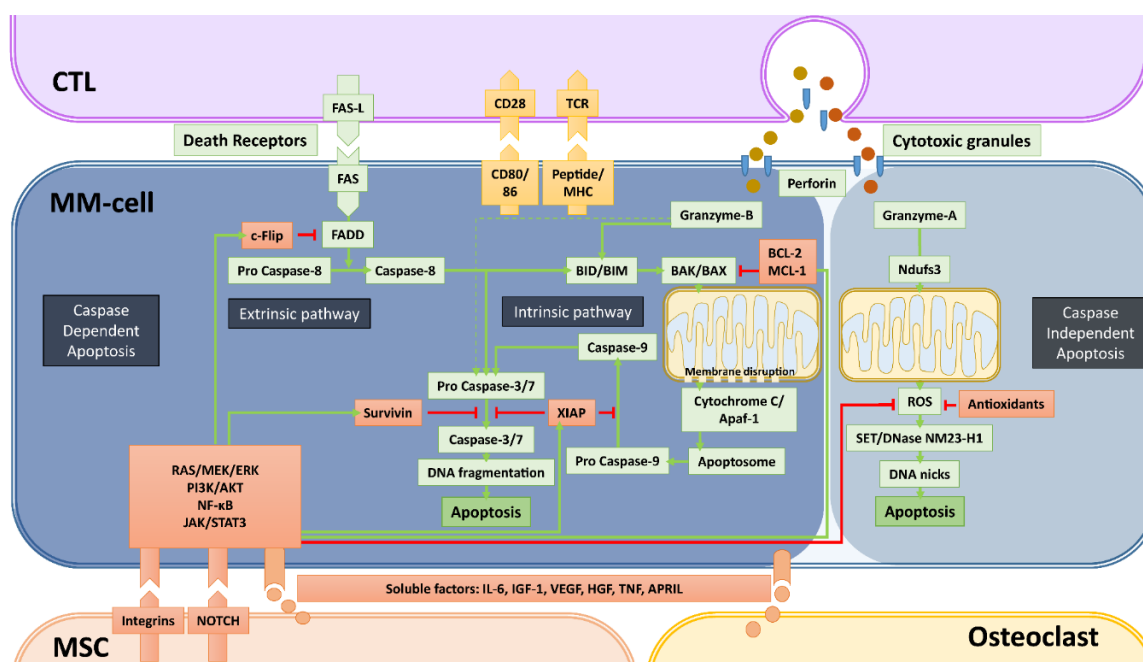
CTL

FAS-L

CD28

TCR

Death Receptors

Cytotoxic granules

FAS

CD80/86

Peptide/MHC

Perforin

MM-cell

Granzyme-B

Granzyme-A

c-Flip

FADD

BCL-2
MCL-1

Pro Caspase-8

Caspase-8

BID/BIM

BAK/BAX

Ndufs3

Caspase Dependent Apoptosis

Extrinsic pathway

Intrinsic pathway

Caspase Independent Apoptosis

Caspase-9

Membrane disruption

Pro Caspase-3/7

Survivin

XIAP

Cytochrome C/
Apaf-1

ROS

Antioxidants

Caspase-3/7

SET/DNase NM23-H1

DNA fragmentation

Pro Caspase-9

Apoptosome

DNA nicks

RAS/MEK/ERK
PI3K/AKT
NF-κB
JAK/STAT3

Apoptosis

Apoptosis

Soluble factors: IL-6, IGF-1, VEGF, HGF, TNF, APRIL

Integrins

NOTCH

MSC

Osteoclast